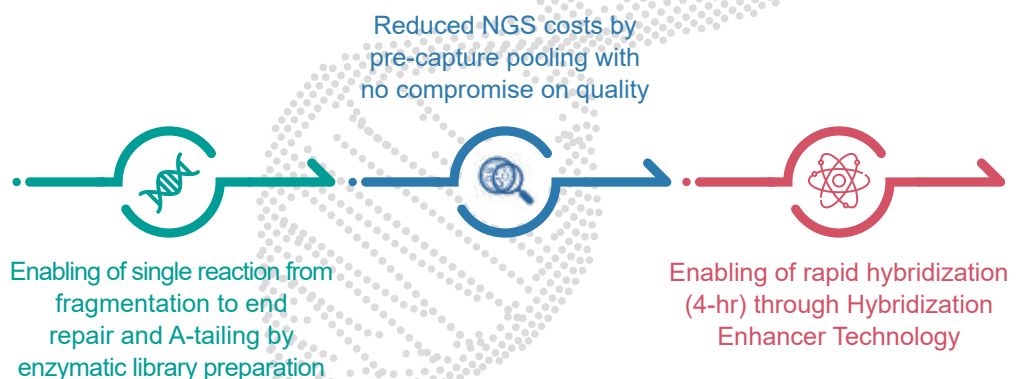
Reduced NGS costs by pre-capture pooling with no compromise on quality

Enabling of single reaction from fragmentation to end repair and A-tailing by enzymatic library preparation

Enabling of rapid hybridization (4-hr) through Hybridization Enhancer Technology